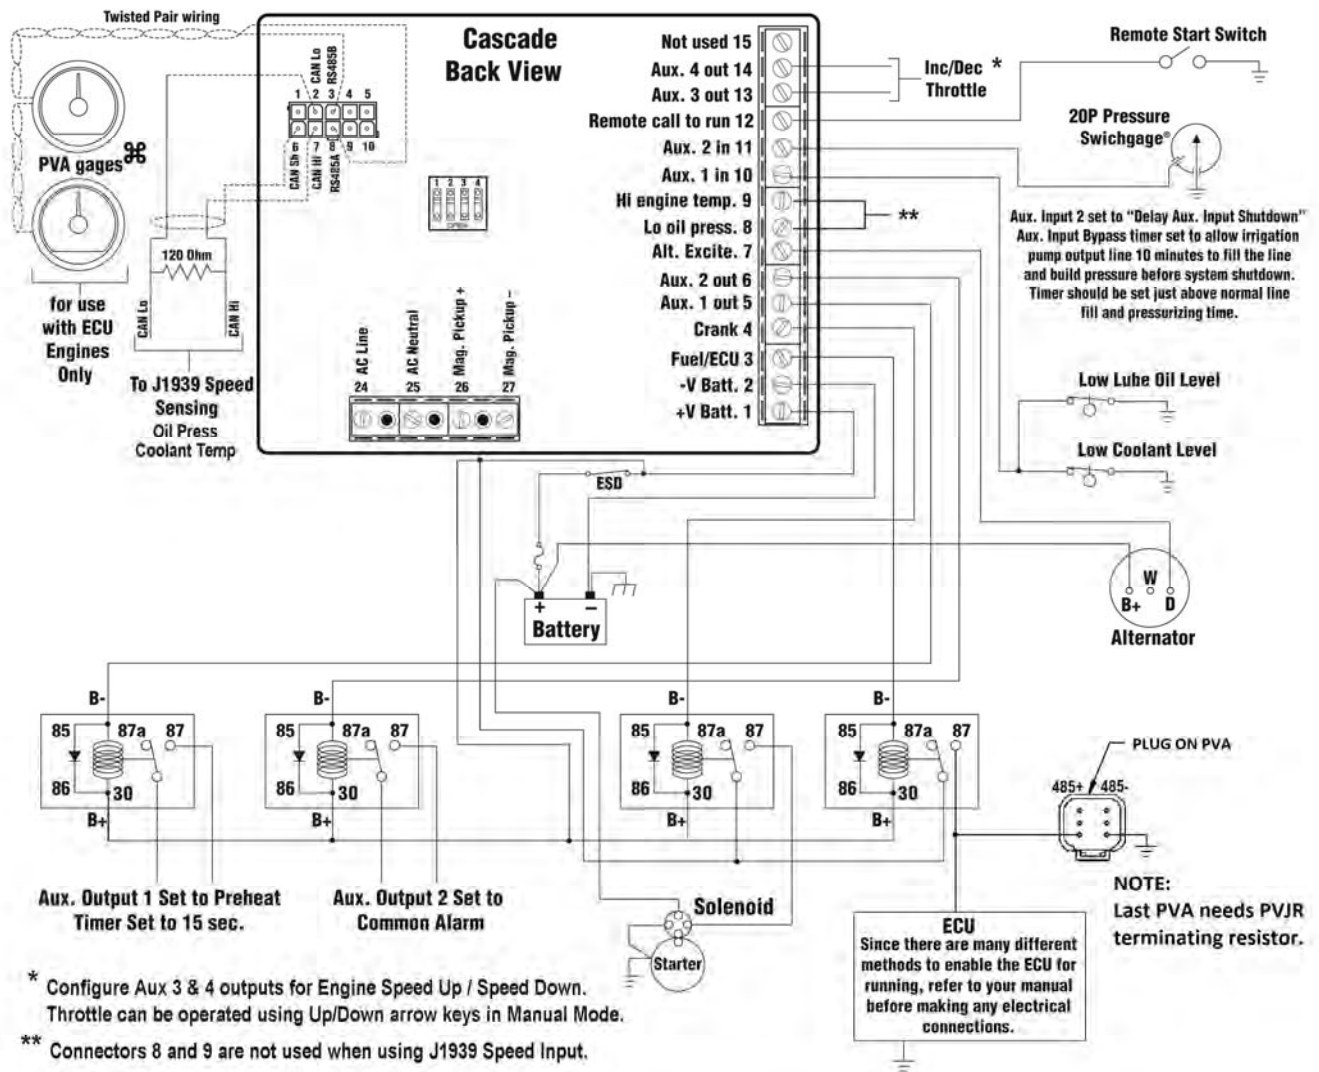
Twisted Pair wiring

Cascade
Back View

CAN Lo
RS485B
1 2 3 4 5
6 7 8 9 10
CAN Sh
CAN Hi
RS485A

PVA gages⌘

for use with ECU Engines Only

120 Ohm
CAN Lo
CAN Hi

To J1939 Speed Sensing
Oil Press
Coolant Temp

1 2 3 4
OPEN

AC Line
AC Neutral
Mag. Pickup +
Mag. Pickup –
24 25 26 27

Not used 15
Aux. 4 out 14
Aux. 3 out 13
Remote call to run 12
Aux. 2 in 11
Aux. 1 in 10
Hi engine temp. 9
Lo oil press. 8
Alt. Excite. 7
Aux. 2 out 6
Aux. 1 out 5
Crank 4
Fuel/ECU 3
-V Batt. 2
+V Batt. 1

Inc/Dec * Throttle

**

Remote Start Switch

20P Pressure Swichgage®

Aux. Input 2 set to "Delay Aux. Input Shutdown" Aux. Input Bypass timer set to allow irrigation pump output line 10 minutes to fill the line and build pressure before system shutdown. Timer should be set just above normal line fill and pressurizing time.

Low Lube Oil Level

Low Coolant Level

ESD

+ –
Battery

W
B+ D
Alternator

B-
85 87a 87
86 30
B+

B-
85 87a 87
86 30
B+

B-
85 87a 87
86 30
B+

B-
85 87a 87
86 30
B+

PLUG ON PVA
485+ 485-

NOTE:
Last PVA needs PVJR terminating resistor.

Aux. Output 1 Set to Preheat Timer Set to 15 sec.

Aux. Output 2 Set to Common Alarm

Solenoid

Starter

ECU
Since there are many different methods to enable the ECU for running, refer to your manual before making any electrical connections.

* Configure Aux 3 & 4 outputs for Engine Speed Up / Speed Down. Throttle can be operated using Up/Down arrow keys in Manual Mode.

** Connectors 8 and 9 are not used when using J1939 Speed Input.